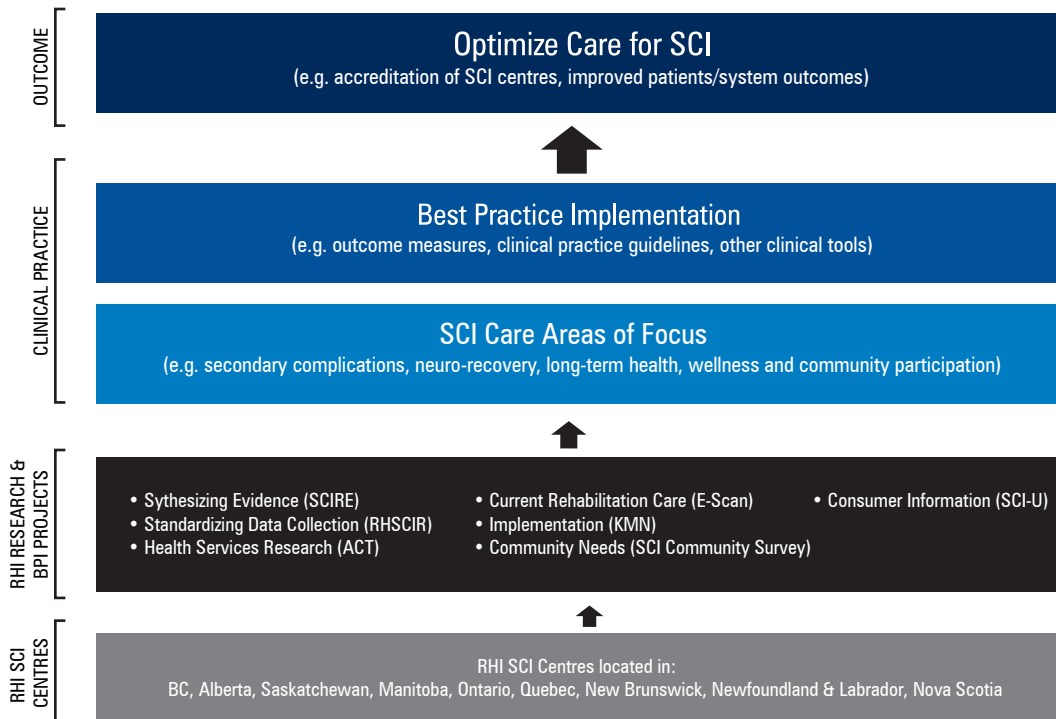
OUTCOME

Optimize Care for SCI
(e.g. accreditation of SCI centres, improved patients/system outcomes)

CLINICAL PRACTICE

Best Practice Implementation
(e.g. outcome measures, clinical practice guidelines, other clinical tools)

SCI Care Areas of Focus
(e.g. secondary complications, neuro-recovery, long-term health, wellness and community participation)

RHI RESEARCH & BPI PROJECTS

• Sythesizing Evidence (SCIRE)
• Standardizing Data Collection (RHSCIR)
• Health Services Research (ACT)

• Current Rehabilitation Care (E-Scan)
• Implementation (KMN)
• Community Needs (SCI Community Survey)

• Consumer Information (SCI-U)

RHI SCI CENTRES

RHI SCI Centres located in:
BC, Alberta, Saskatchewan, Manitoba, Ontario, Quebec, New Brunswick, Newfoundland & Labrador, Nova Scotia